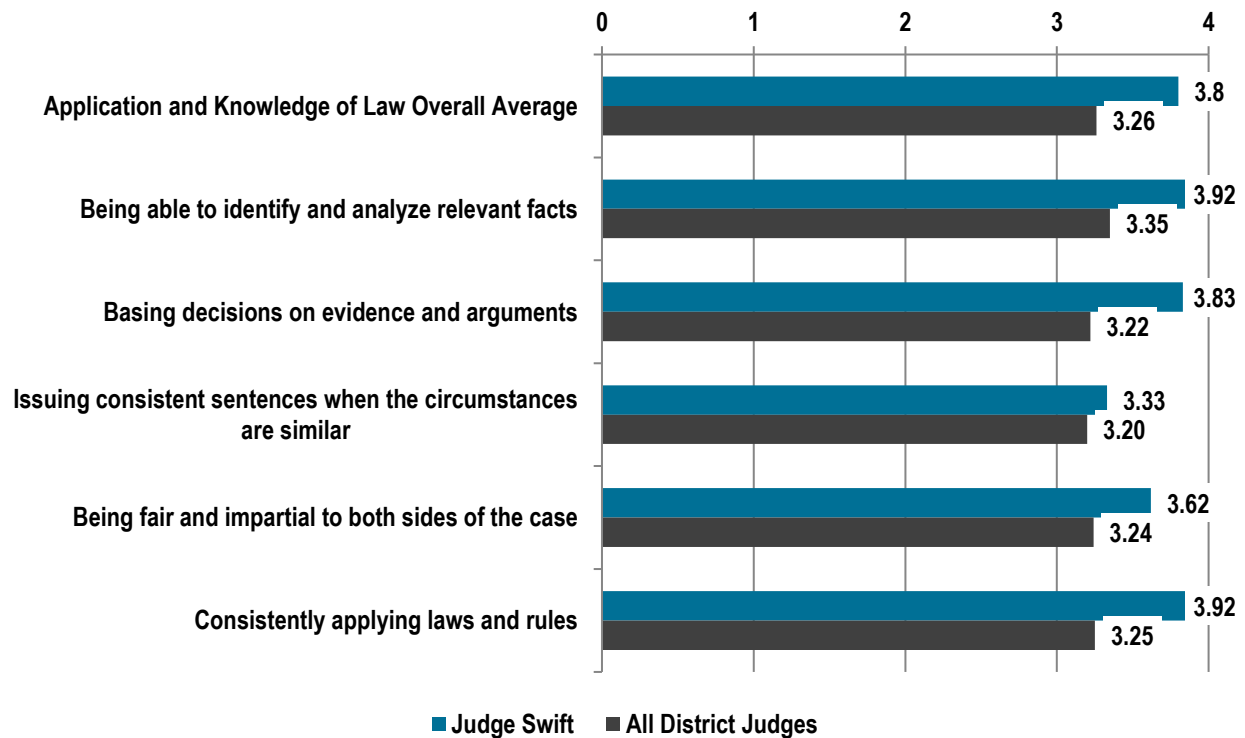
0 1 2 3 4

Application and Knowledge of Law Overall Average 3.8 3.26

Being able to identify and analyze relevant facts 3.92 3.35

Basing decisions on evidence and arguments 3.83 3.22

Issuing consistent sentences when the circumstances are similar 3.33 3.20

Being fair and impartial to both sides of the case 3.62 3.24

Consistently applying laws and rules 3.92 3.25

Judge Swift All District Judges